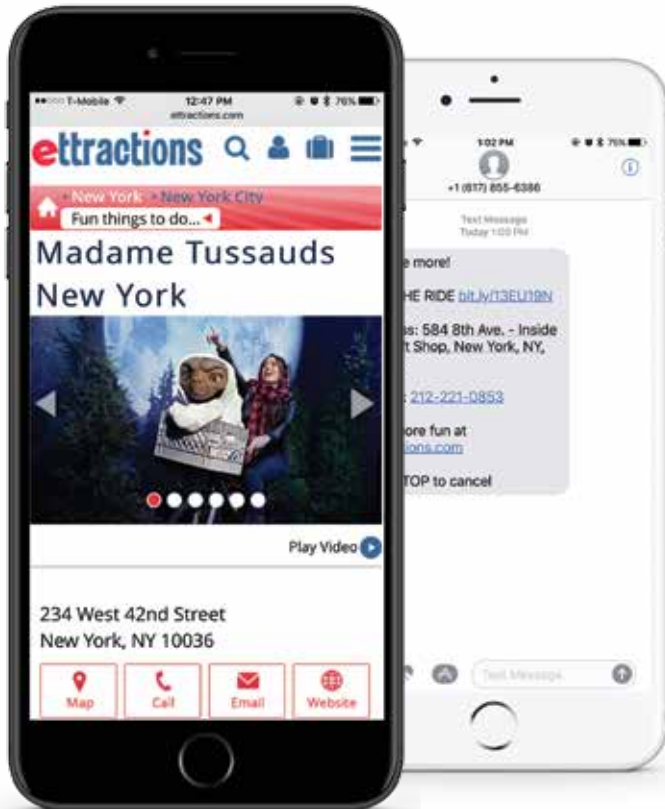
T-Mobile 12:47 PM 76%
ettractions.com

ettractions

New York New York City
Fun things to do...

Madame Tussauds New York

Play Video

234 West 42nd Street
New York, NY 10036

Map
Call
Email
Website

5:02 PM 75%
+1 (617) 855-6386

Text Message
Today 1:03 PM

e more!

HE RIDE bit.ly/13EU19N

s: 584 8th Ave. - Inside
t Shop, New York, NY,

: 212-221-0853

ore fun at
ions.com

TOP to cancel

Text Message